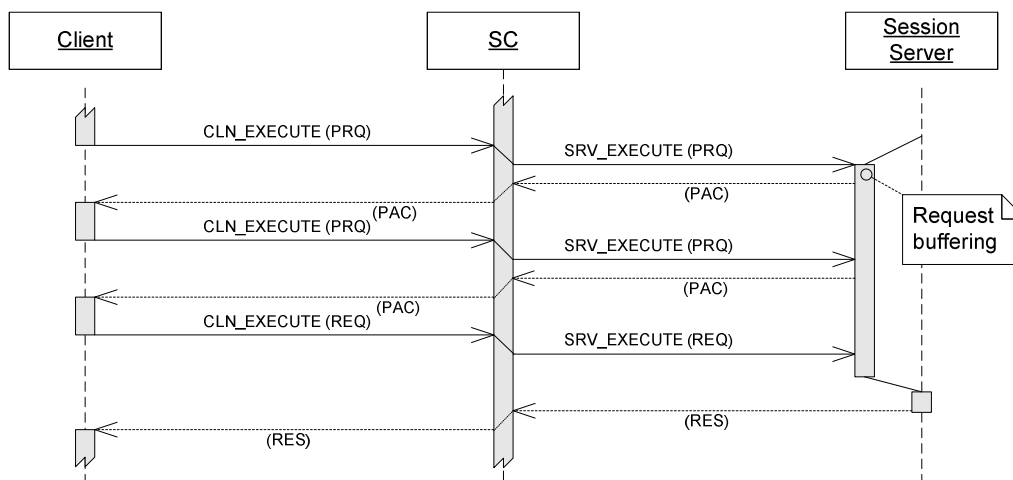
Client

SC

Session Server

CLN_EXECUTE (PRQ)

SRV_EXECUTE (PRQ)

(PAC)

(PAC)

Request buffering

CLN_EXECUTE (PRQ)

SRV_EXECUTE (PRQ)

(PAC)

(PAC)

CLN_EXECUTE (REQ)

SRV_EXECUTE (REQ)

(RES)

(RES)